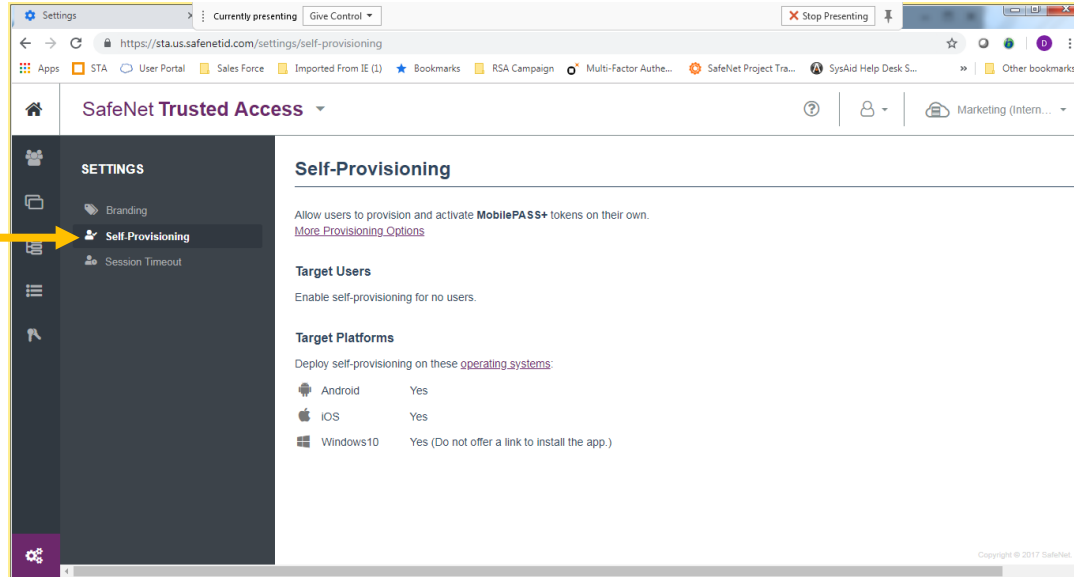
Settings
Currently presenting Give Control
Stop Presenting
https://sta.us.safenetid.com/settings/self-provisioning
Apps STA User Portal Sales Force Imported From IE (1) Bookmarks RSA Campaign Multi-Factor Authe... SafeNet Project Tra... SysAid Help Desk S... » Other bookmarks
SafeNet Trusted Access
Marketing (Intern...
SETTINGS
Branding
Self-Provisioning
Session Timeout
Self-Provisioning
Allow users to provision and activate MobilePASS+ tokens on their own.
More Provisioning Options
Target Users
Enable self-provisioning for no users.
Target Platforms
Deploy self-provisioning on these operating systems:
| Android | Yes |
| iOS | Yes |
| Windows10 | Yes (Do not offer a link to install the app.) |
Copyright © 2017 SafeNet